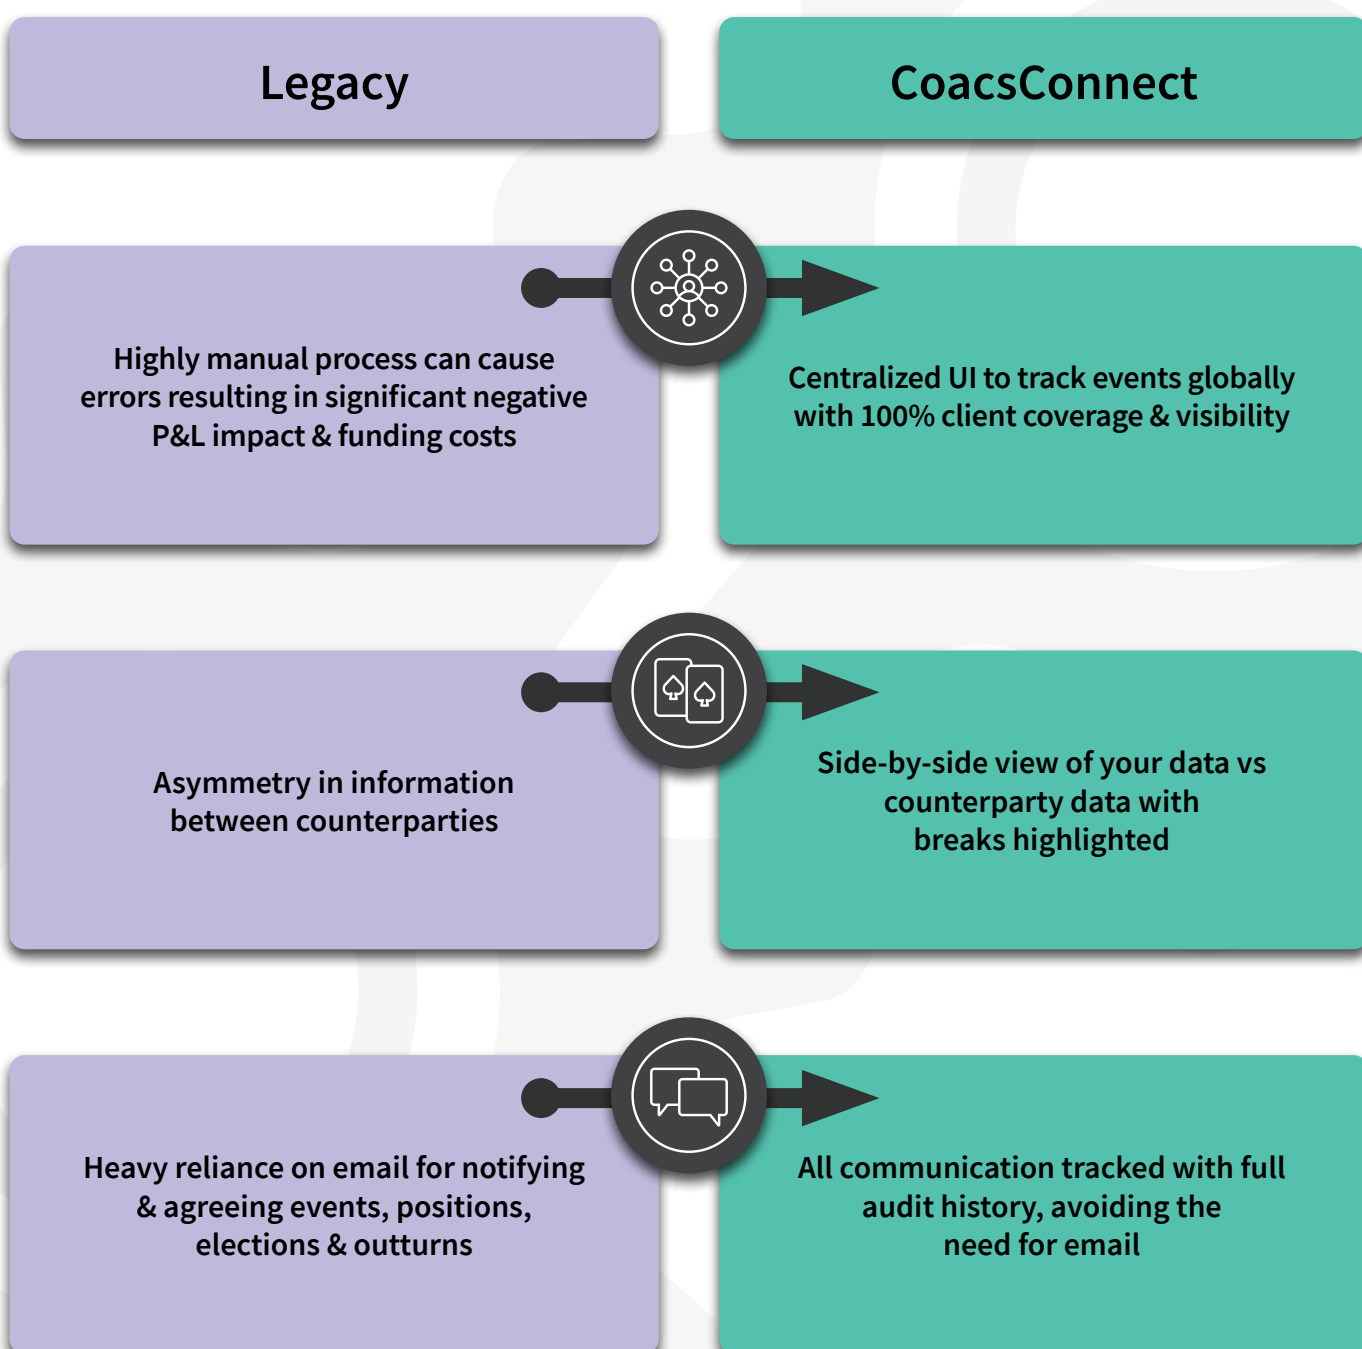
Legacy

CoacsConnect

Highly manual process can cause errors resulting in significant negative P&L impact & funding costs

Centralized UI to track events globally with 100% client coverage & visibility

Asymmetry in information between counterparties

Side-by-side view of your data vs counterparty data with breaks highlighted

Heavy reliance on email for notifying & agreeing events, positions, elections & outturns

All communication tracked with full audit history, avoiding the need for email